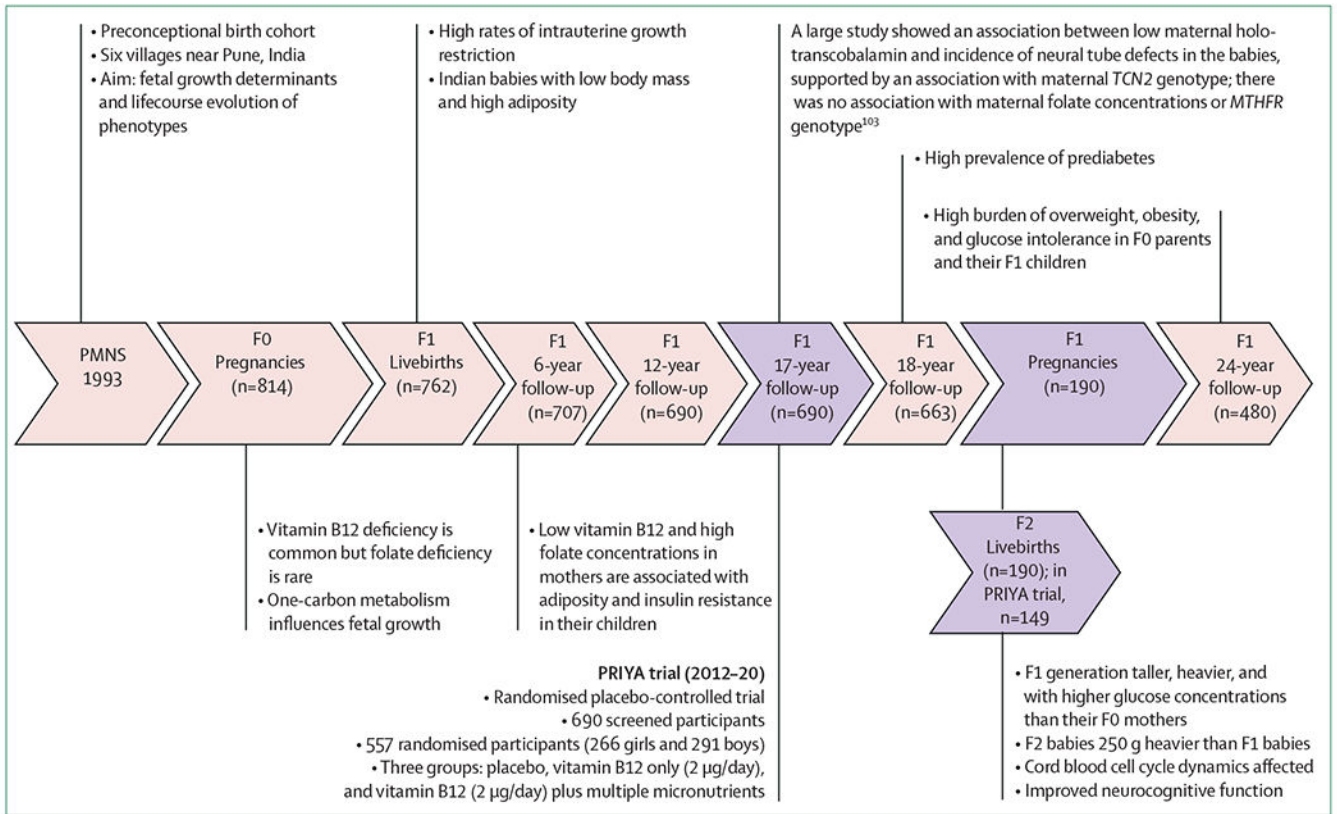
• Preconceptional birth cohort
• Six villages near Pune, India
• Aim: fetal growth determinants and lifecourse evolution of phenotypes

• High rates of intrauterine growth restriction
• Indian babies with low body mass and high adiposity

A large study showed an association between low maternal holotranscobalamin and incidence of neural tube defects in the babies, supported by an association with maternal *TCN2* genotype; there was no association with maternal folate concentrations or *MTHFR* genotype$^{103}$

• High prevalence of prediabetes

• High burden of overweight, obesity, and glucose intolerance in F0 parents and their F1 children

PMNS 1993

F0 Pregnancies (n=814)

F1 Livebirths (n=762)

F1 6-year follow-up (n=707)

F1 12-year follow-up (n=690)

F1 17-year follow-up (n=690)

F1 18-year follow-up (n=663)

F1 Pregnancies (n=190)

F1 24-year follow-up (n=480)

• Vitamin B12 deficiency is common but folate deficiency is rare
• One-carbon metabolism influences fetal growth

• Low vitamin B12 and high folate concentrations in mothers are associated with adiposity and insulin resistance in their children

F2 Livebirths (n=190); in PRIYA trial, n=149

PRIYA trial (2012–20)
• Randomised placebo-controlled trial
• 690 screened participants
• 557 randomised participants (266 girls and 291 boys)
• Three groups: placebo, vitamin B12 only (2 μg/day), and vitamin B12 (2 μg/day) plus multiple micronutrients

• F1 generation taller, heavier, and with higher glucose concentrations than their F0 mothers
• F2 babies 250 g heavier than F1 babies
• Cord blood cell cycle dynamics affected
• Improved neurocognitive function